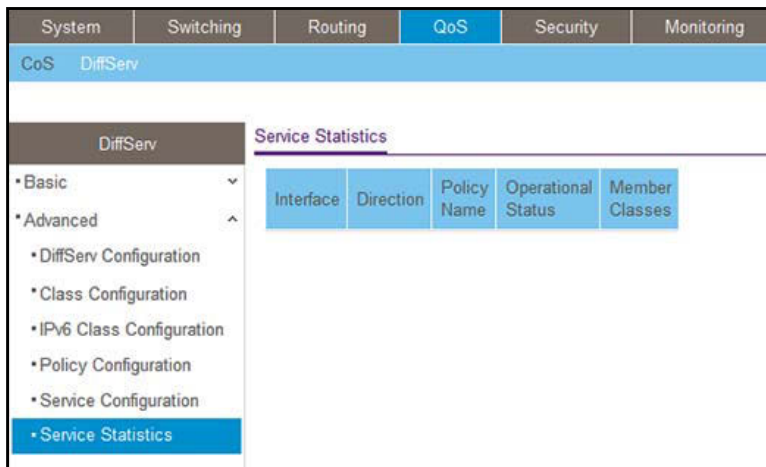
System | Switching | Routing | QoS | Security | Monitoring

CoS DiffServ

DiffServ

• Basic

• Advanced

• DiffServ Configuration

• Class Configuration

• IPv6 Class Configuration

• Policy Configuration

• Service Configuration

• Service Statistics

Service Statistics

| Interface | Direction | Policy Name | Operational Status | Member Classes |
|---|---|---|---|---|